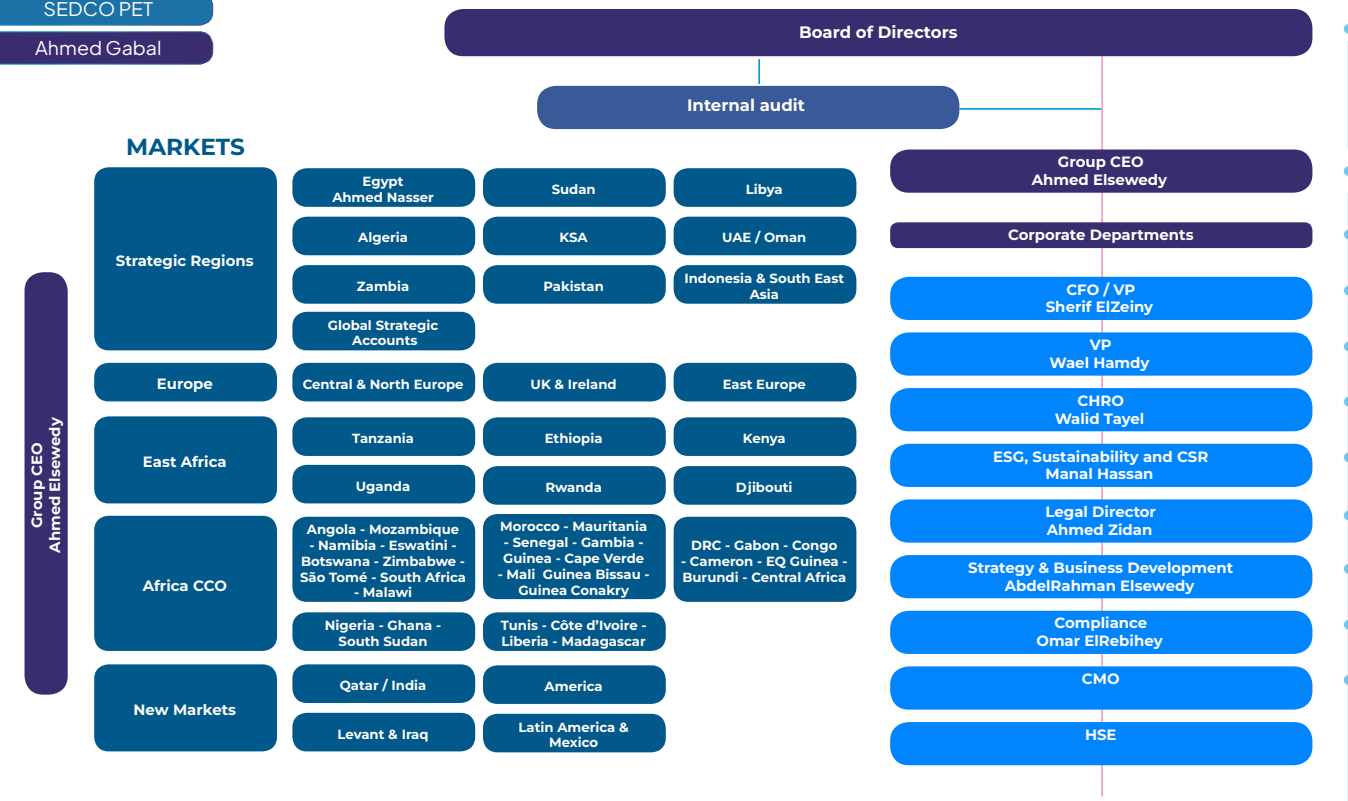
SEDCO PET

Ahmed Gabal

Board of Directors

Internal audit

MARKETS

Group CEO
Ahmed Elsewedy

Strategic Regions

Egypt
Ahmed Nasser

Sudan

Libya

Algeria

KSA

UAE / Oman

Zambia

Pakistan

Indonesia & South East Asia

Global Strategic Accounts

Europe

Central & North Europe

UK & Ireland

East Europe

East Africa

Tanzania

Ethiopia

Kenya

Uganda

Rwanda

Djibouti

Africa CCO

Angola - Mozambique - Namibia - Eswatini - Botswana - Zimbabwe - São Tomé - South Africa - Malawi

Morocco - Mauritania - Senegal - Gambia - Guinea - Cape Verde - Mali Guinea Bissau - Guinea Conakry

DRC - Gabon - Congo - Cameron - EQ Guinea - Burundi - Central Africa

Nigeria - Ghana - South Sudan

Tunis - Côte d'Ivoire - Liberia - Madagascar

New Markets

Qatar / India

America

Levant & Iraq

Latin America & Mexico

Group CEO
Ahmed Elsewedy

Corporate Departments

CFO / VP
Sherif ElZeiny

VP
Wael Hamdy

CHRO
Walid Tayel

ESG, Sustainability and CSR
Manal Hassan

Legal Director
Ahmed Zidan

Strategy & Business Development
AbdelRahman Elsewedy

Compliance
Omar ElRebihey

CMO

HSE